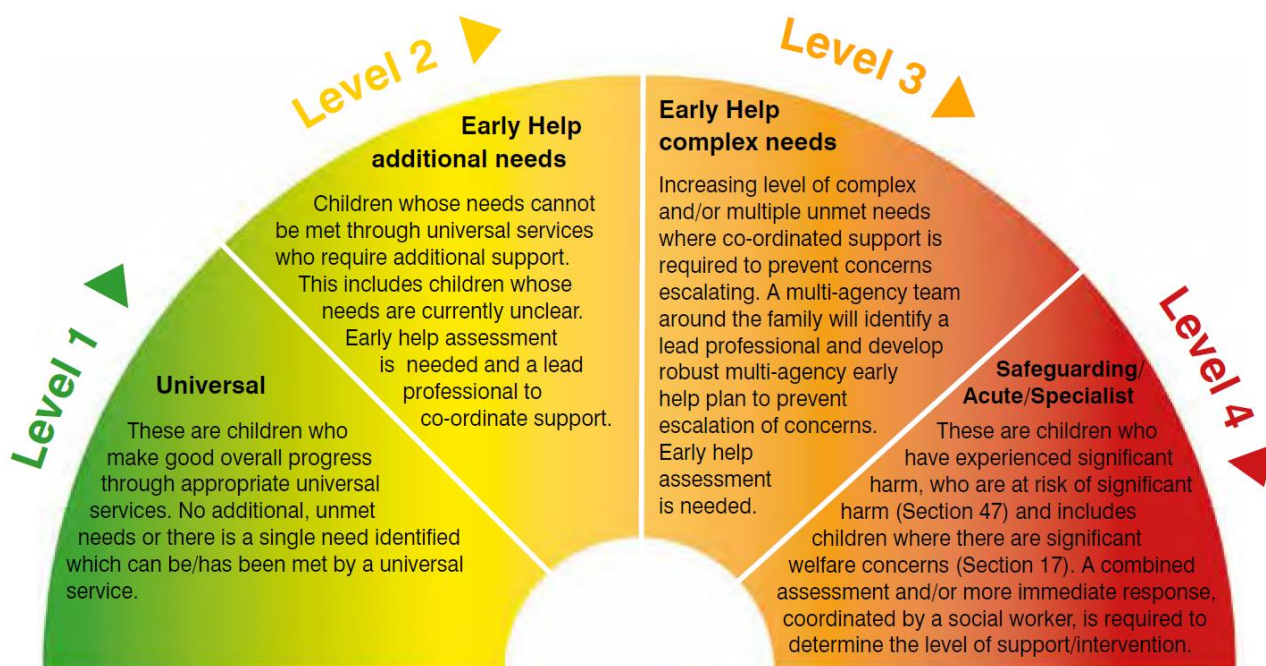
Level 1

Universal

These are children who make good overall progress through appropriate universal services. No additional, unmet needs or there is a single need identified which can be/has been met by a universal service.

Level 2

Early Help additional needs

Children whose needs cannot be met through universal services who require additional support. This includes children whose needs are currently unclear. Early help assessment is needed and a lead professional to co-ordinate support.

Level 3

Early Help complex needs

Increasing level of complex and/or multiple unmet needs where co-ordinated support is required to prevent concerns escalating. A multi-agency team around the family will identify a lead professional and develop robust multi-agency early help plan to prevent escalation of concerns. Early help assessment is needed.

Level 4

Safeguarding/ Acute/Specialist

These are children who have experienced significant harm, who are at risk of significant harm (Section 47) and includes children where there are significant welfare concerns (Section 17). A combined assessment and/or more immediate response, coordinated by a social worker, is required to determine the level of support/intervention.